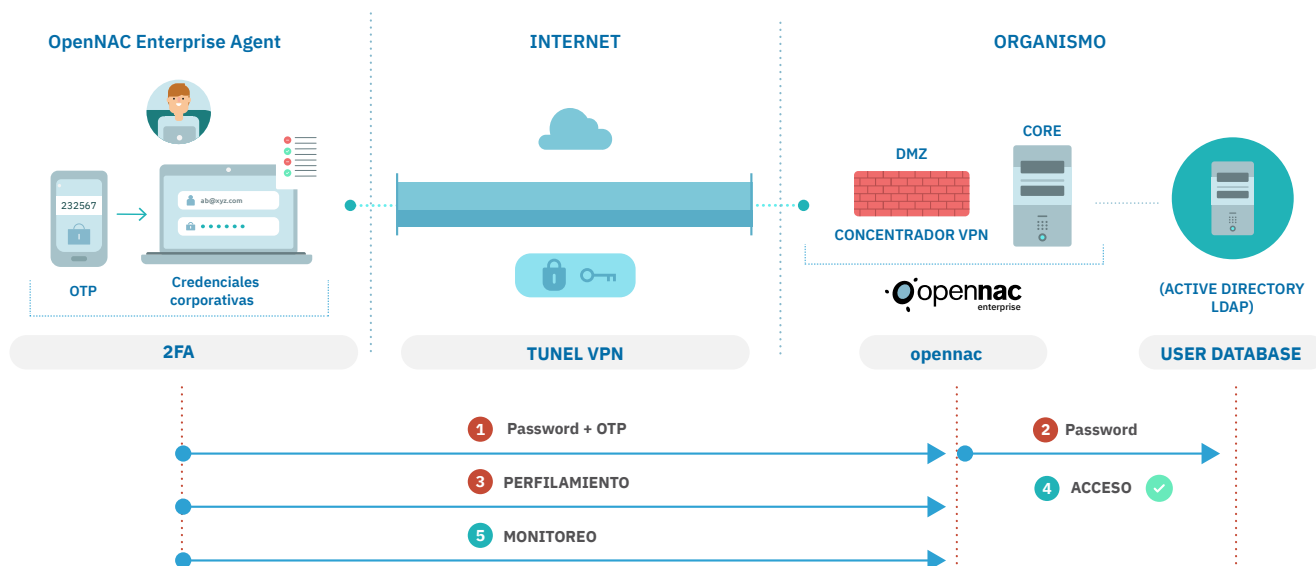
OpenNAC Enterprise Agent

INTERNET

ORGANISMO

232567

ab@xyz.com

••••••

OTP

Credenciales corporativas

DMZ

CORE

CONCENTRADOR VPN

opennac enterprise

(ACTIVE DIRECTORY LDAP)

2FA

TUNEL VPN

opennac

USER DATABASE

1 Password + OTP

2 Password

3 PERFILAMIENTO

4 ACCESO

5 MONITOREO